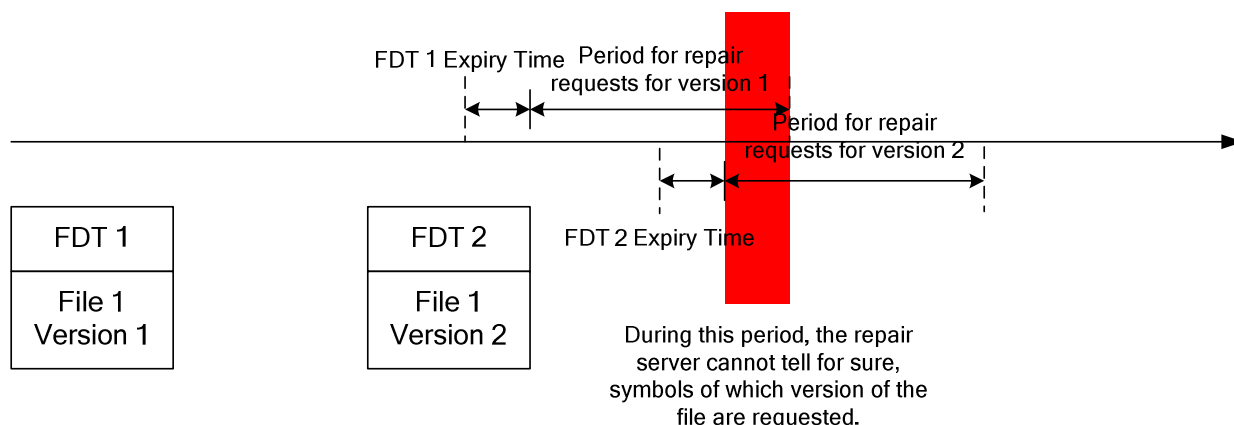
FDT 1 Expiry Time

Period for repair requests for version 1

Period for repair requests for version 2

FDT 2 Expiry Time

FDT 1

File 1 Version 1

FDT 2

File 1 Version 2

During this period, the repair server cannot tell for sure, symbols of which version of the file are requested.